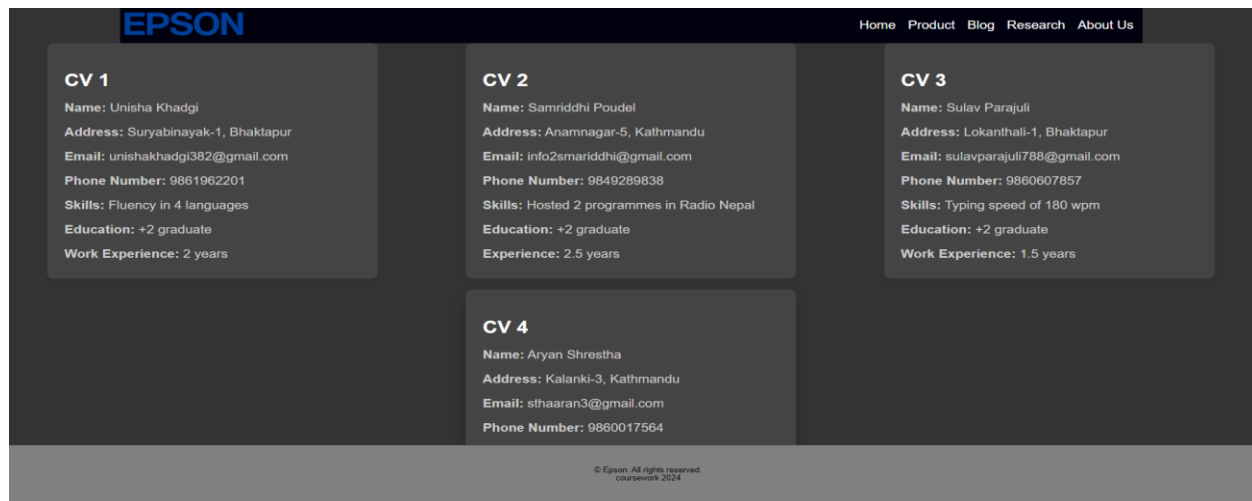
EPSON

Home Product Blog Research About Us

CV 1

Name: Unisha Khadgi

Address: Suryabinayak-1, Bhaktapur

Email: unishakhadgi382@gmail.com

Phone Number: 9861962201

Skills: Fluency in 4 languages

Education: +2 graduate

Work Experience: 2 years

CV 2

Name: Samriddhi Poudel

Address: Anamnagar-5, Kathmandu

Email: info2smariddhi@gmail.com

Phone Number: 9849289838

Skills: Hosted 2 programmes in Radio Nepal

Education: +2 graduate

Experience: 2.5 years

CV 3

Name: Sulav Parajuli

Address: Lokanthali-1, Bhaktapur

Email: sulavparajuli788@gmail.com

Phone Number: 9860607857

Skills: Typing speed of 180 wpm

Education: +2 graduate

Work Experience: 1.5 years

CV 4

Name: Aryan Shrestha

Address: Kalanki-3, Kathmandu

Email: sthaaran3@gmail.com

Phone Number: 9860017564

© Epson. All rights reserved.
coursework 2024